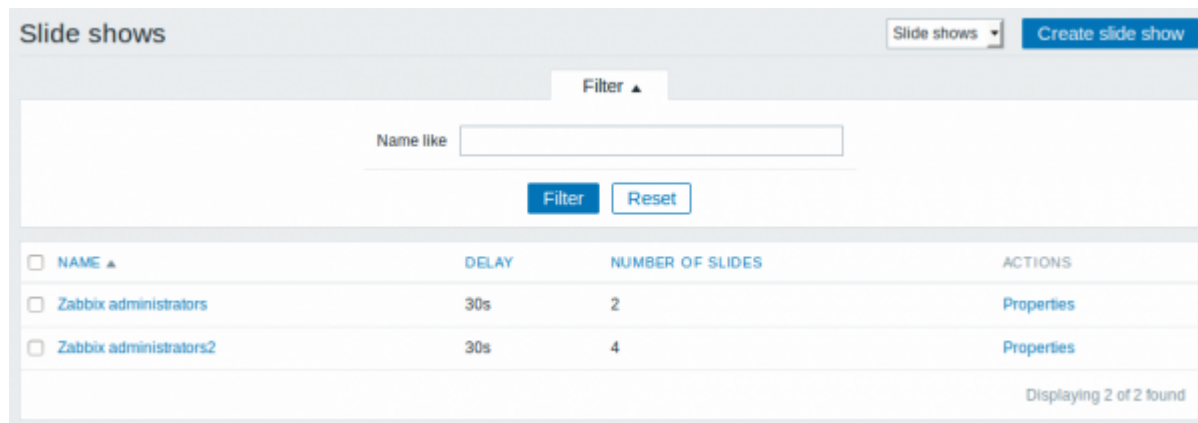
Slide shows

Slide shows

Create slide show

Filter ▲

Name like

Filter

Reset

| NAME ▲ | DELAY | NUMBER OF SLIDES | ACTIONS |
|---|---|---|---|
| Zabbix administrators | 30s | 2 | Properties |
| Zabbix administrators2 | 30s | 4 | Properties |

Displaying 2 of 2 found